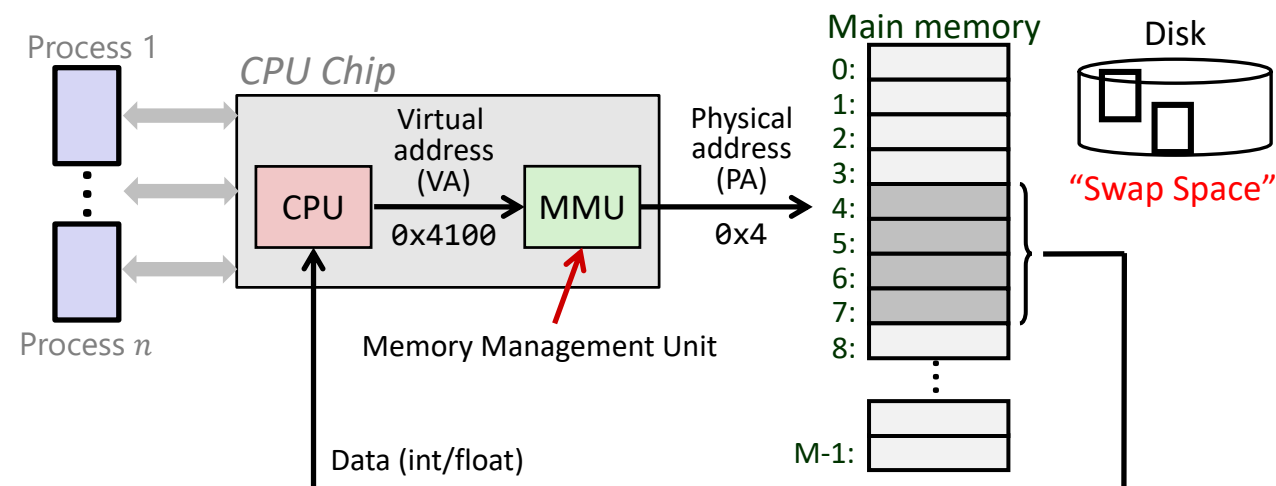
Process 1

Process $n$

CPU Chip

CPU

Virtual address (VA)

0x4100

MMU

Physical address (PA)

0x4

Memory Management Unit

Data (int/float)

Main memory

0:
1:
2:
3:
4:
5:
6:
7:
8:
M-1:

Disk

“Swap Space”